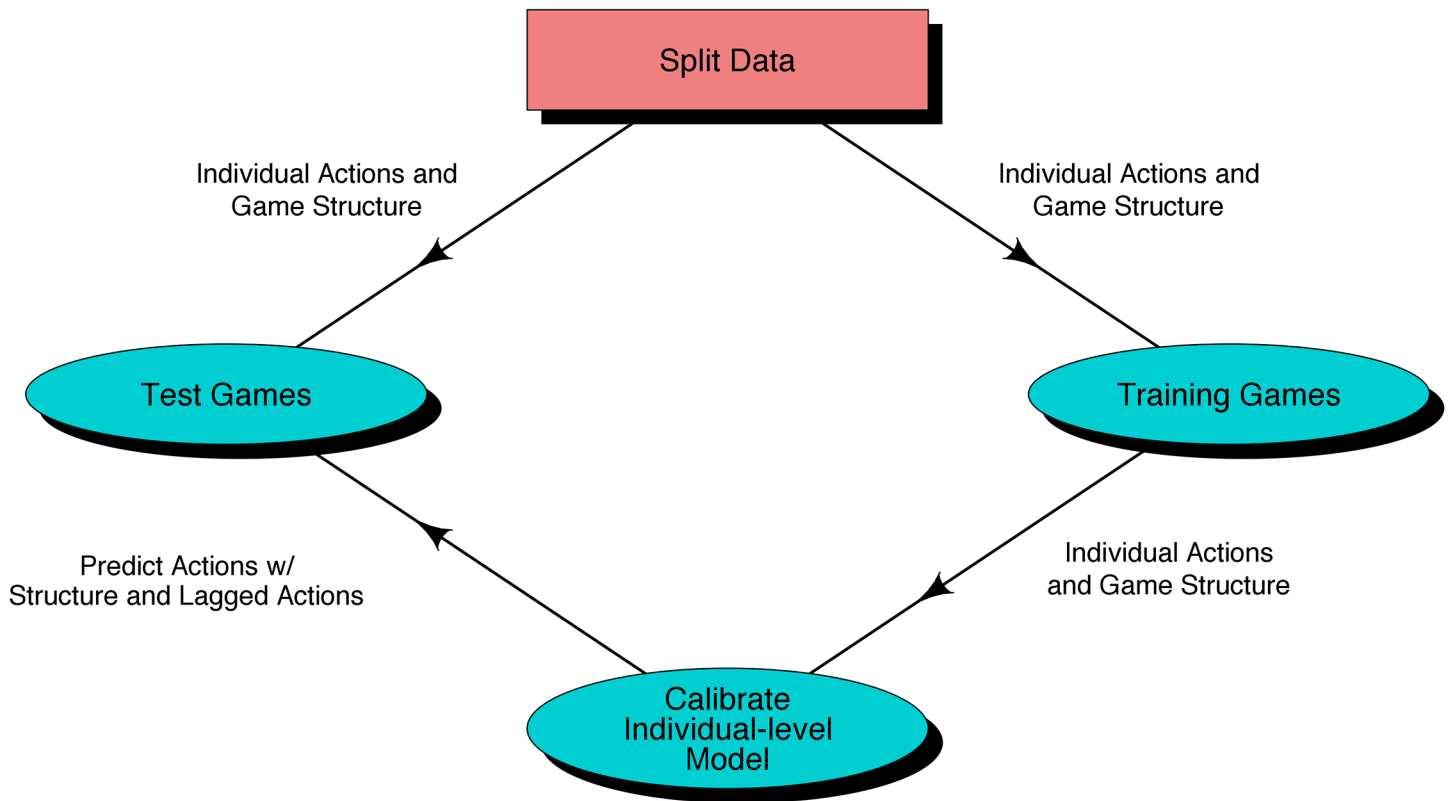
Split Data

Individual Actions and Game Structure

Individual Actions and Game Structure

Test Games

Training Games

Predict Actions w/ Structure and Lagged Actions

Individual Actions and Game Structure

Calibrate Individual-level Model